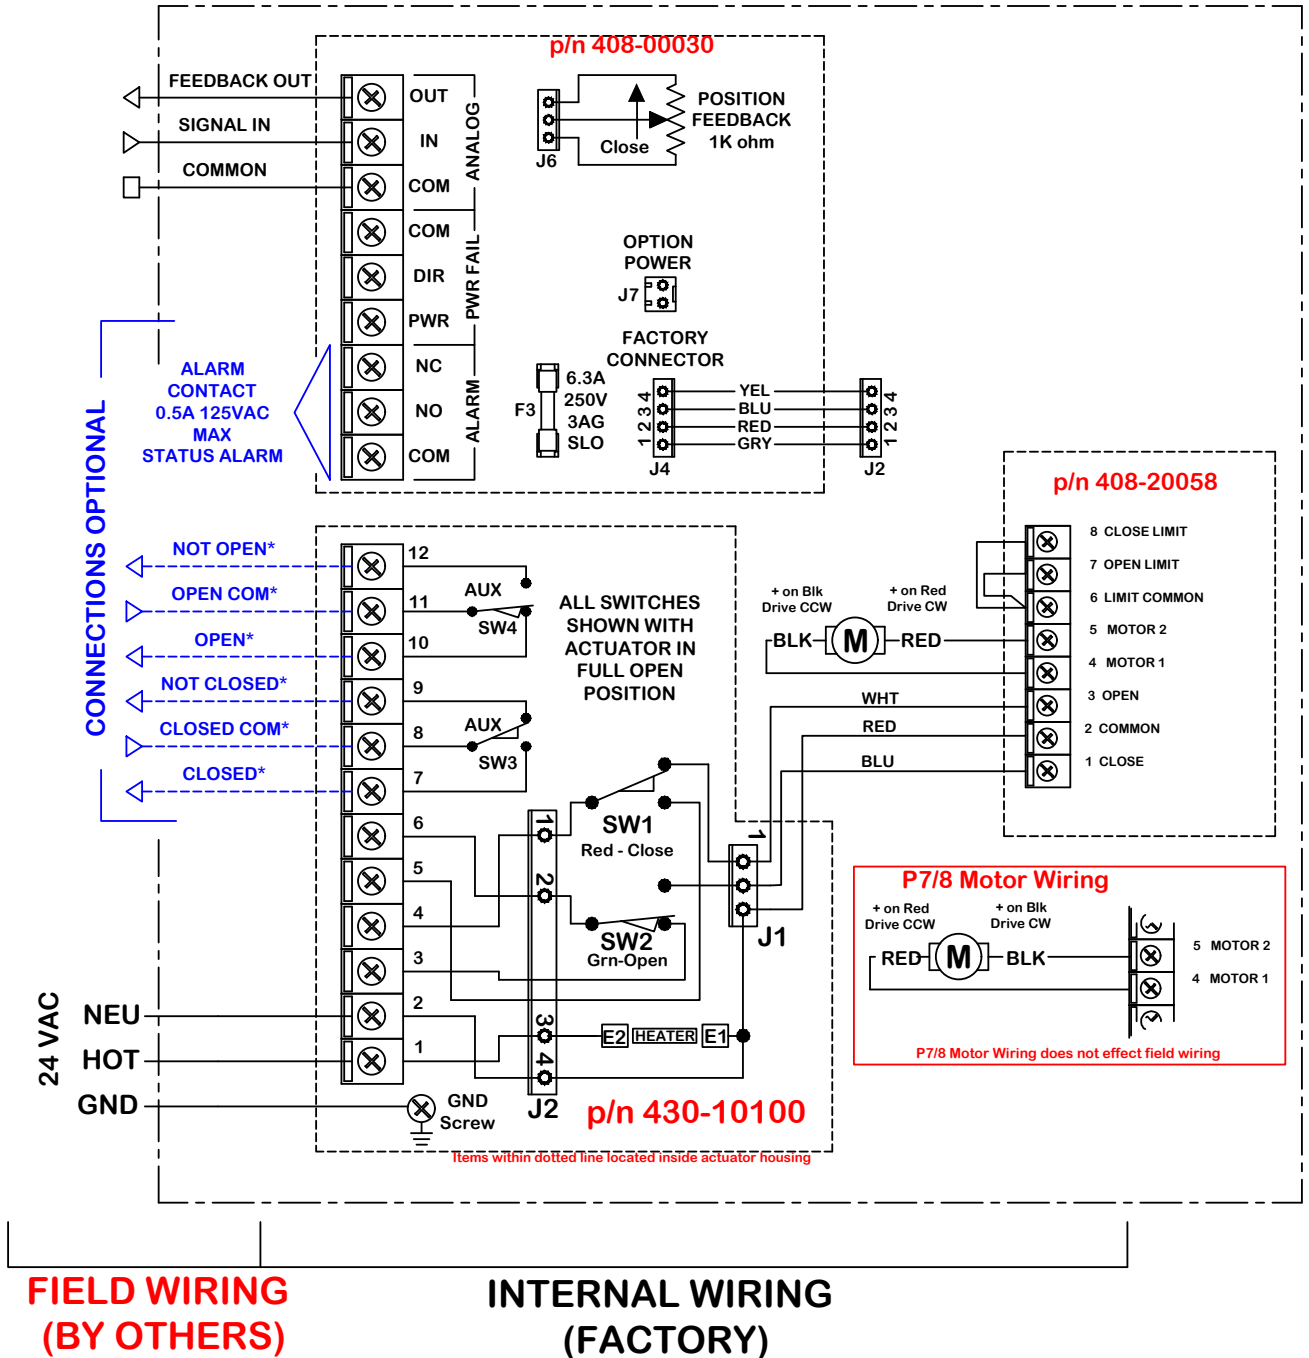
p/n 408-00030

FEEDBACK OUT
SIGNAL IN
COMMON

OUT
IN
COM
ANALOG
COM
DIR
PWR
PWR FAIL
NC
NO
COM
ALARM

J6
Close
POSITION FEEDBACK 1K ohm

OPTION POWER
J7

FACTORY CONNECTOR
F3
6.3A 250V 3AG SLO
1 2 3 4
J4
YEL
BLU
RED
GRY
1 2 3 4
J2

ALARM CONTACT 0.5A 125VAC MAX STATUS ALARM

CONNECTIONS OPTIONAL

NOT OPEN*
OPEN COM*
OPEN*
NOT CLOSED*
CLOSED COM*
CLOSED*

12
11
10
9
8
7
6
5
4
3
2
1

AUX
SW4
AUX
SW3

ALL SWITCHES SHOWN WITH ACTUATOR IN FULL OPEN POSITION

1
2
3
4
J2

SW1
Red - Close
SW2
Grn-Open

1
J1

E2 HEATER E1

+ on Blk Drive CCW
+ on Red Drive CW
BLK
M
RED
WHT
RED
BLU

p/n 408-20058
8 CLOSE LIMIT
7 OPEN LIMIT
6 LIMIT COMMON
5 MOTOR 2
4 MOTOR 1
3 OPEN
2 COMMON
1 CLOSE

P7/8 Motor Wiring
+ on Red Drive CCW
+ on Blk Drive CW
RED
M
BLK
5 MOTOR 2
4 MOTOR 1
P7/8 Motor Wiring does not effect field wiring

24 VAC
NEU
HOT
GND

GND Screw

p/n 430-10100
Items within dotted line located inside actuator housing

FIELD WIRING (BY OTHERS)

INTERNAL WIRING (FACTORY)